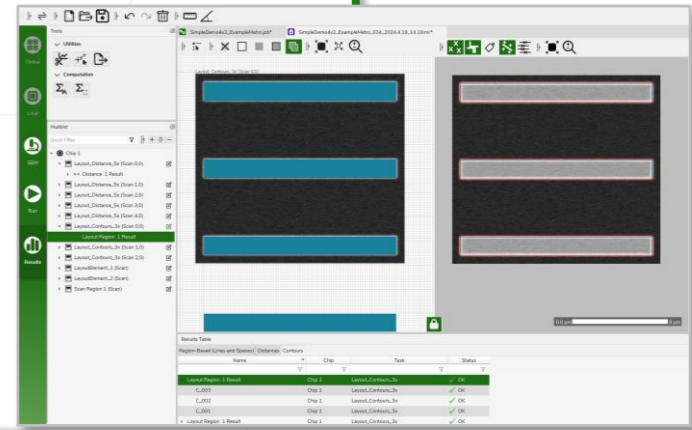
Online

Local

SEM

Run

Results

Tools

Utilities

Computation

MultiSet

Quick Filter

Chip 1

Layout_Distance_3x (Scan 0,0)

Distance: 1 Result

Layout_Distance_3x (Scan 1,0)

Layout_Distance_3x (Scan 2,0)

Layout_Distance_3x (Scan 3,0)

Layout_Distance_3x (Scan 4,0)

Layout_Contours_3x (Scan 0,0)

Layout Region: 1 Result

Layout_Contours_3x (Scan 1,0)

Layout_Contours_3x (Scan 2,0)

LayoutElement_1 (Scan)

LayoutElement_2 (Scan)

Scan Region 1 (Scan)

SimpleDemo4x2_ExampleMetro.psf*

SimpleDemo4x2_ExampleMetro_034_2024.4.18_14.19.mrc*

Layout_Contours_3x (Scan 0,0)

Results Table

Region Based (Lines and Spaces) Distances Contours

| Name | Chip | Task | Status |
|---|---|---|---|
| Layout Region: 1 Result | Chip 1 | Layout_Contours_3x | OK |
| C_003 | Chip 1 | Layout_Contours_3x | OK |
| C_002 | Chip 1 | Layout_Contours_3x | OK |
| C_001 | Chip 1 | Layout_Contours_3x | OK |
| Layout Region: 1 Result | Chip 1 | Layout_Contours_3x | OK |